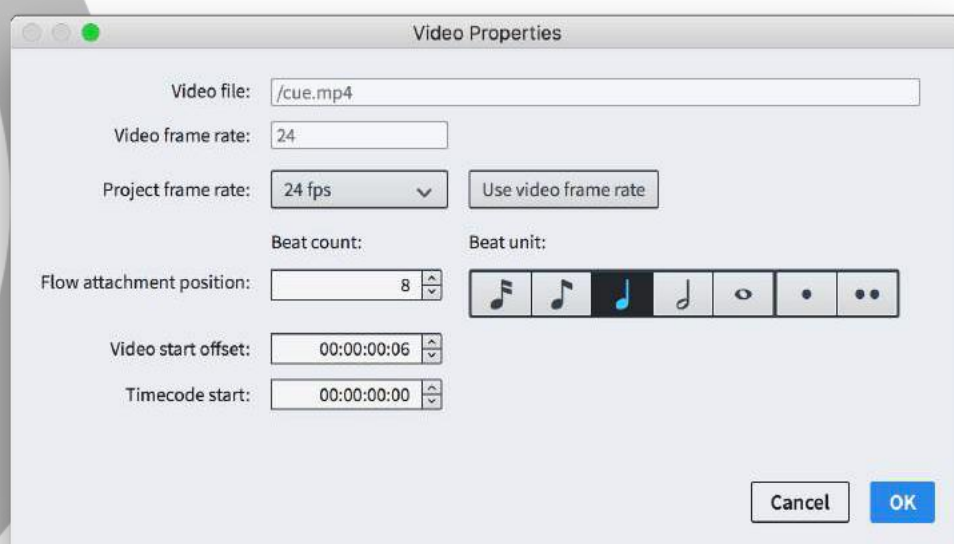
Video Properties

Video file: /cue.mp4

Video frame rate: 24

Project frame rate: 24 fps

Use video frame rate

Beat count:

Beat unit:

Flow attachment position: 8

Video start offset: 00:00:00:06

Timecode start: 00:00:00:00

Cancel

OK